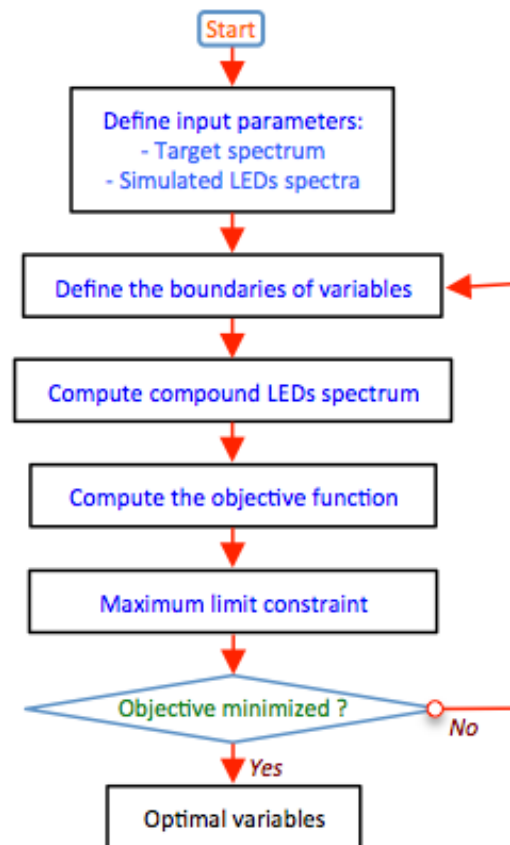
Start

Define input parameters:
- Target spectrum
- Simulated LEDs spectra

Define the boundaries of variables

Compute compound LEDs spectrum

Compute the objective function

Maximum limit constraint

Objective minimized ?

No

Yes

Optimal variables